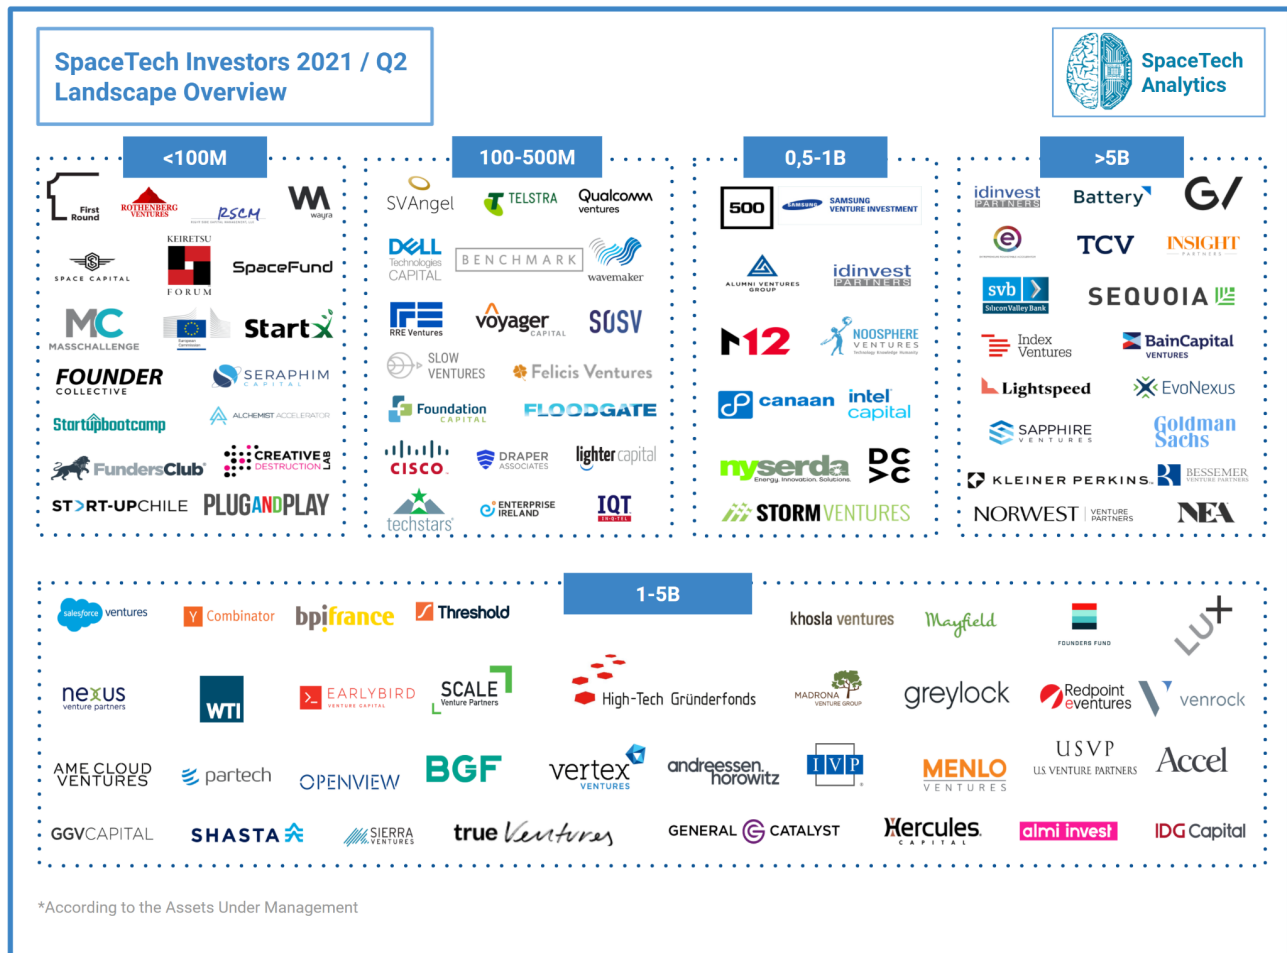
SpaceTech Investors 2021 / Q2
Landscape Overview

SpaceTech Analytics

<100M

First Round
ROTHENBERG VENTURES
RSCM
W wayra
SPACE CAPITAL
KEIRETSU FORUM
SpaceFund
MC MASSCHALLENGE
StartX
FOUNDER COLLECTIVE
SERAPHIM CAPITAL
Startupbootcamp
ALCHEMIST ACCELERATOR
FundersClub
CREATIVE DESTRUCTION LAB
START-UPCHILE
PLUGANDPLAY

100-500M

SVAngel
TELSTRA
Qualcomm ventures
DELL Technologies CAPITAL
BENCHMARK
wavemaker
RRE Ventures
voyager CAPITAL
SOSV
SLOW VENTURES
Felicis Ventures
Foundation CAPITAL
FLOODGATE
CISCO
DRAPER ASSOCIATES
lighter capital
techstars
ENTERPRISE IRELAND
IQT

0,5-1B

500
SAMSUNG VENTURE INVESTMENT
ALUMNI VENTURES GROUP
idinvest PARTNERS
M12
NOOSPHERE VENTURES
canaan
intel capital
nyserda Energy. Innovation. Solutions.
DCVC
STORMVENTURES

>5B

idinvest PARTNERS
Battery
GV
TCV
INSIGHT PARTNERS
svb Silicon Valley Bank
SEQUOIA
Index Ventures
BainCapital VENTURES
Lightspeed
EvoNexus
SAPPHIRE VENTURES
Goldman Sachs
KLEINER PERKINS
BESSEMER VENTURE PARTNERS
NORWEST VENTURE PARTNERS
NEA

1-5B

salesforce ventures
Y Combinator
bpifrance
Threshold
khosla ventures
Mayfield
FOUNDERS FUND
LUX
nexus venture partners
WTI
EARLYBIRD VENTURE CAPITAL
SCALE Venture Partners
High-Tech Gründerfonds
MADRONA VENTURE GROUP
greylock
Redpoint eventures
venrock
AME CLOUD VENTURES
partech
OPENVIEW
BGF
vertex VENTURES
andreessen horowitz
IVP
MENLO VENTURES
USVP US VENTURE PARTNERS
Accel
GGVCAPITAL
SHASTA
SIERRA VENTURES
true Ventures
GENERAL CATALYST
Hercules CAPITAL
almi invest
IDG Capital

*According to the Assets Under Management